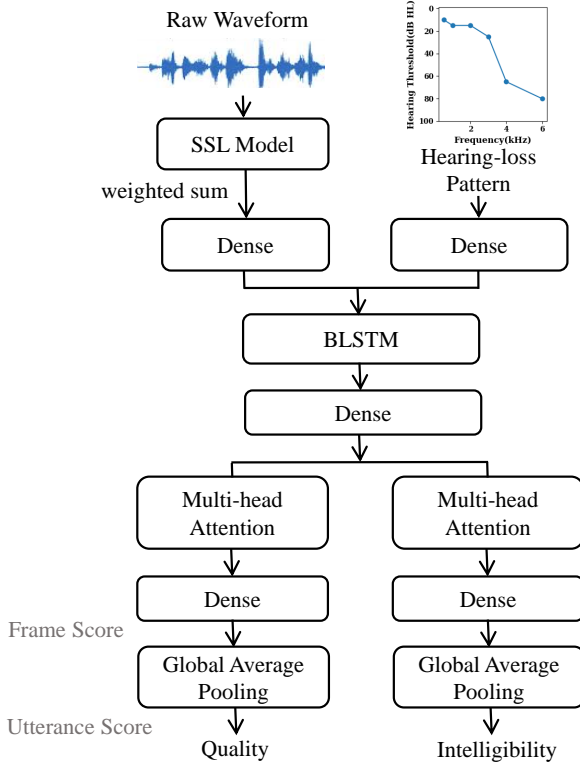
Raw Waveform

Hearing Threshold(dB HL)
0
20
40
60
80
100
2
4
6
Frequency(kHz)

SSL Model

weighted sum

Hearing-loss Pattern

Dense

Dense

BLSTM

Dense

Multi-head Attention

Multi-head Attention

Dense

Dense

Frame Score

Global Average Pooling

Global Average Pooling

Utterance Score

Quality

Intelligibility